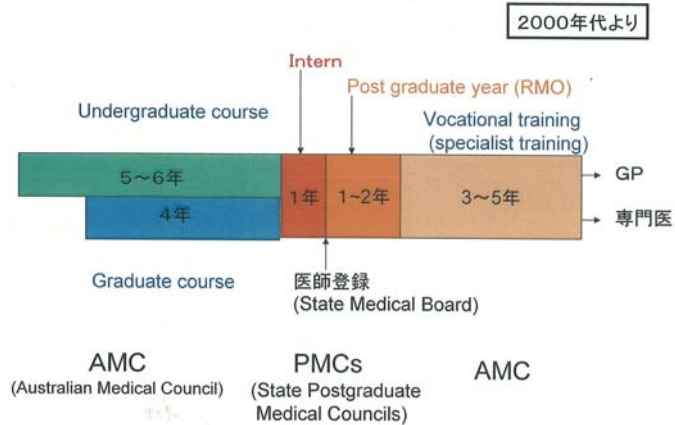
2000年代より

Intern

Post graduate year (RMO)

Undergraduate course

Vocational training (specialist training)

5～6年

1年

1～2年

3～5年

GP

4年

専門医

Graduate course

医師登録 (State Medical Board)

AMC (Australian Medical Council)

PMCs (State Postgraduate Medical Councils)

AMC